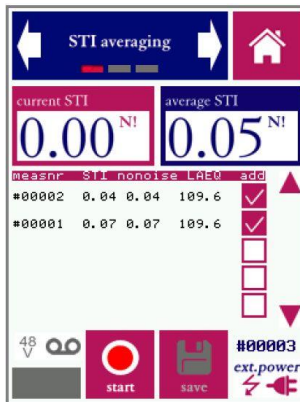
STI averaging

current STI
0.00 N!

average STI
0.05 N!

| measnr | STI | nonoise | LAEQ | add |
|---|---|---|---|---|
| #00002 | 0.04 | 0.04 | 109.6 | ✓ |
| #00001 | 0.07 | 0.07 | 109.6 | ✓ |

48 V

start

save

#00003
ext.power